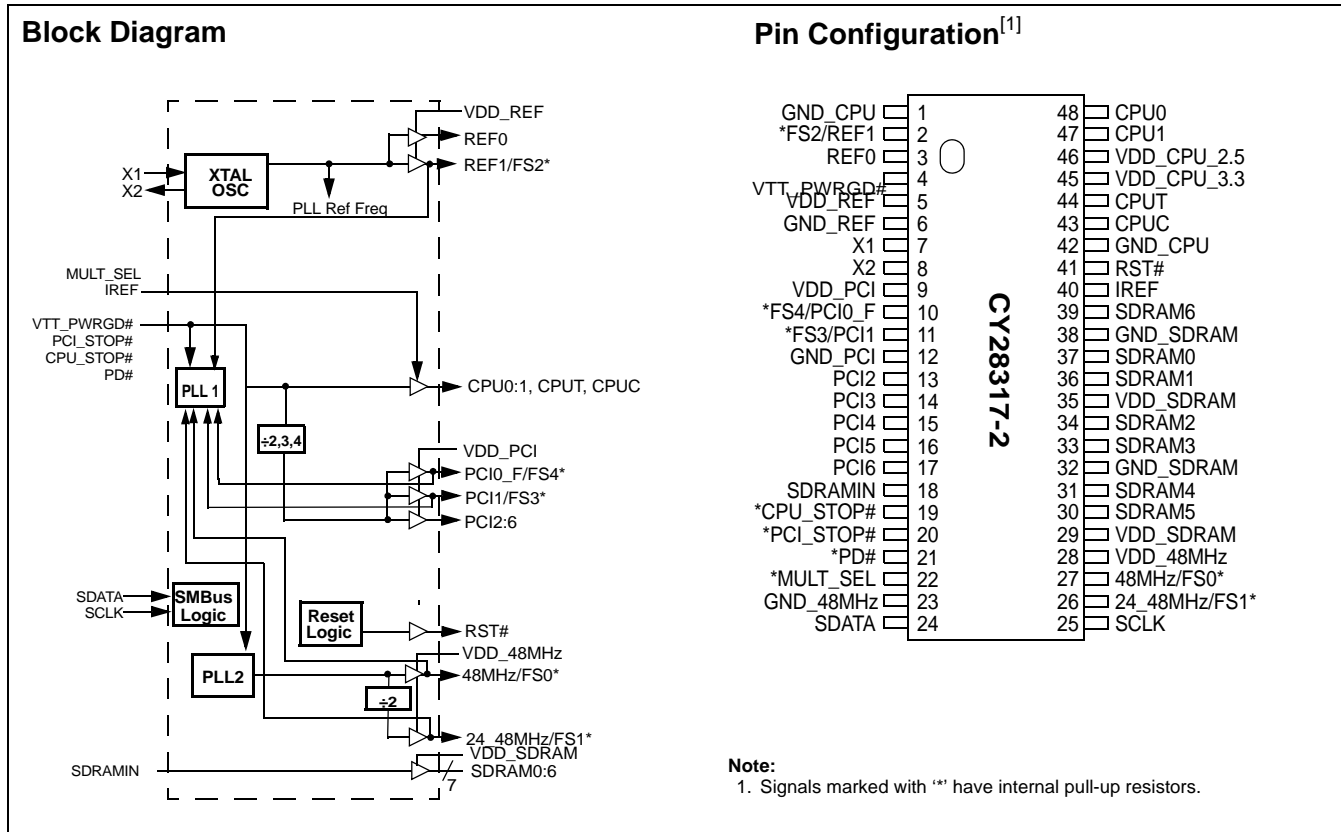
**Block Diagram**

VDD_REF
REF0
REF1/FS2*
X1
X2
XTAL OSC
PLL Ref Freq
MULT_SEL
IREF
VTT_PWRGD#
PCI_STOP#
CPU_STOP#
PD#
PLL 1
CPU0:1, CPUT, CPUC
÷2,3,4
VDD_PCI
PCI0_F/FS4*
PCI1/FS3*
PCI2:6
SDATA
SCLK
SMBus Logic
Reset Logic
RST#
VDD_48MHz
PLL2
48MHz/FS0*
÷2
24_48MHz/FS1*
VDD_SDRAM
SDRAMIN
SDRAM0:6
7

**Pin Configuration**$^{[1]}$

| Pin | Name | Pin | Name |
|---|---|---|---|
| 1 | GND_CPU | 48 | CPU0 |
| 2 | *FS2/REF1 | 47 | CPU1 |
| 3 | REF0 | 46 | VDD_CPU_2.5 |
| 4 | VTT_PWRGD# | 45 | VDD_CPU_3.3 |
| 5 | VDD_REF | 44 | CPUT |
| 6 | GND_REF | 43 | CPUC |
| 7 | X1 | 42 | GND_CPU |
| 8 | X2 | 41 | RST# |
| 9 | VDD_PCI | 40 | IREF |
| 10 | *FS4/PCI0_F | 39 | SDRAM6 |
| 11 | *FS3/PCI1 | 38 | GND_SDRAM |
| 12 | GND_PCI | 37 | SDRAM0 |
| 13 | PCI2 | 36 | SDRAM1 |
| 14 | PCI3 | 35 | VDD_SDRAM |
| 15 | PCI4 | 34 | SDRAM2 |
| 16 | PCI5 | 33 | SDRAM3 |
| 17 | PCI6 | 32 | GND_SDRAM |
| 18 | SDRAMIN | 31 | SDRAM4 |
| 19 | *CPU_STOP# | 30 | SDRAM5 |
| 20 | *PCI_STOP# | 29 | VDD_SDRAM |
| 21 | *PD# | 28 | VDD_48MHz |
| 22 | *MULT_SEL | 27 | 48MHz/FS0* |
| 23 | GND_48MHz | 26 | 24_48MHz/FS1* |
| 24 | SDATA | 25 | SCLK |

CY28317-2

**Note:**
1. Signals marked with '*' have internal pull-up resistors.